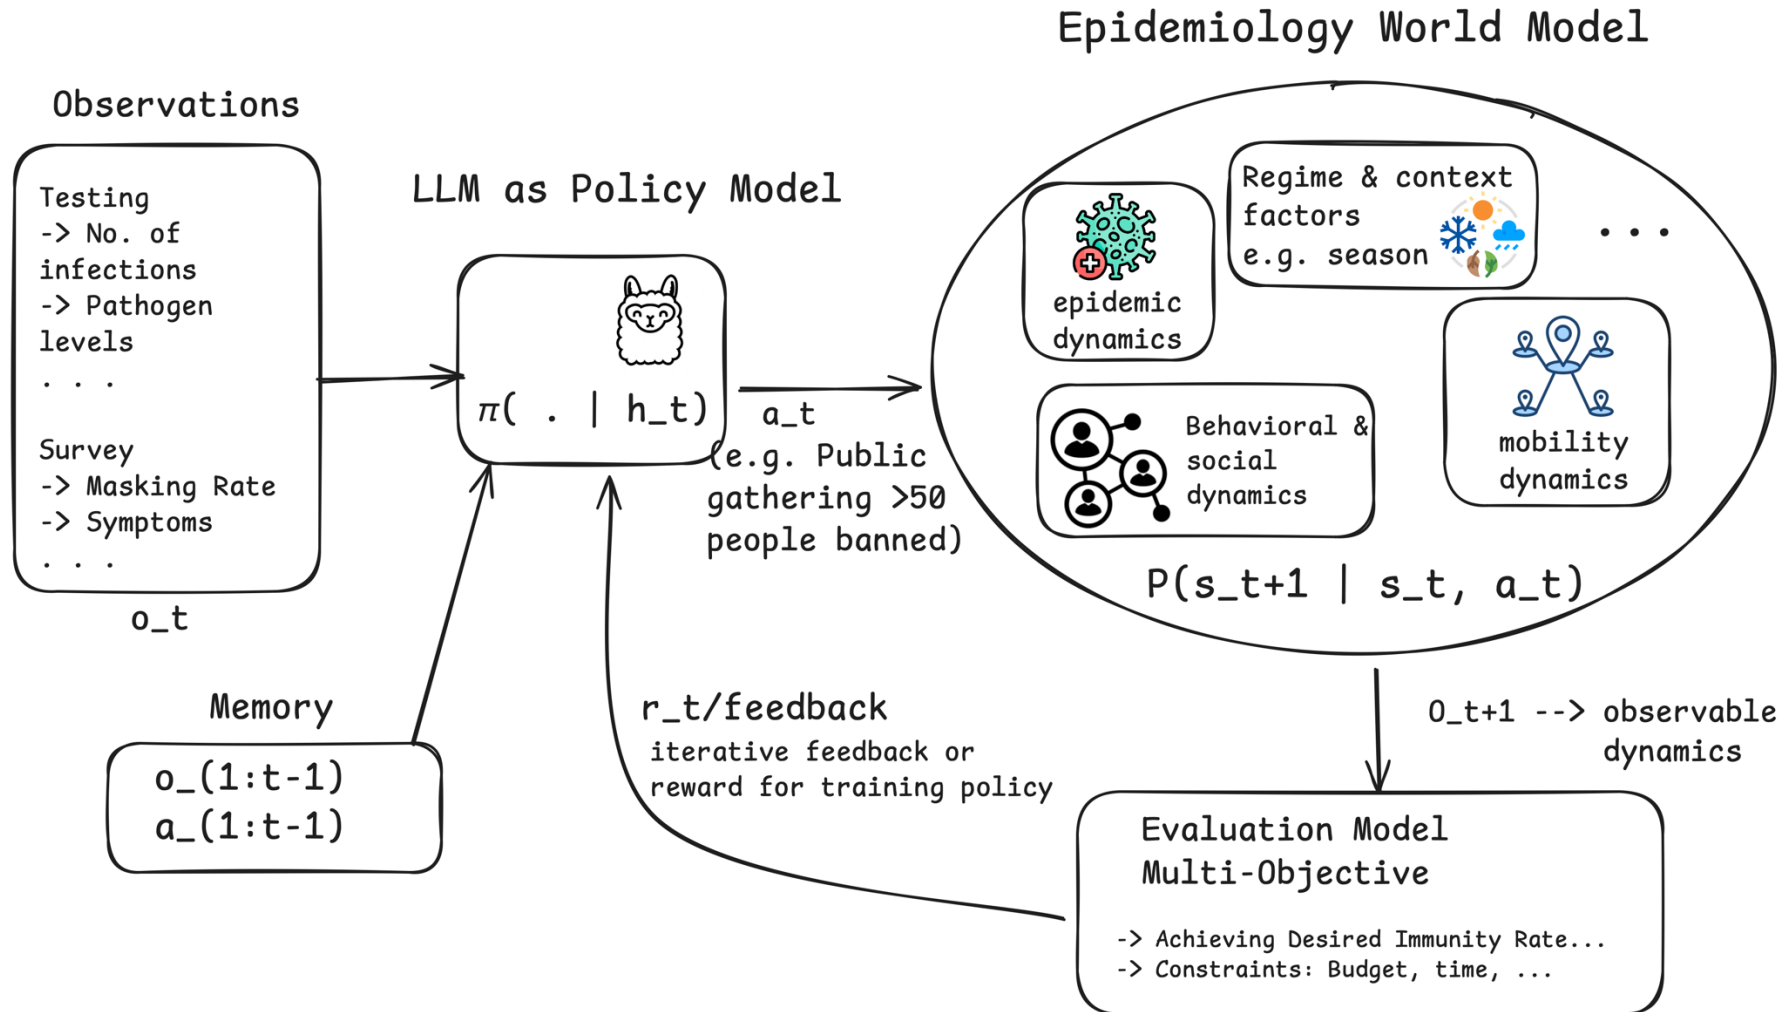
Epidemiology World Model

Observations

Testing
-> No. of infections
-> Pathogen levels
. . .

Survey
-> Masking Rate
-> Symptoms
. . .

o_t

LLM as Policy Model

$\pi$( . | h_t)

a_t
(e.g. Public gathering >50 people banned)

epidemic dynamics

Regime & context factors e.g. season

. . .

Behavioral & social dynamics

mobility dynamics

P(s_t+1 | s_t, a_t)

Memory

o_(1:t-1)
a_(1:t-1)

r_t/feedback
iterative feedback or reward for training policy

O_t+1 --> observable dynamics

Evaluation Model
Multi-Objective

-> Achieving Desired Immunity Rate...
-> Constraints: Budget, time, ...